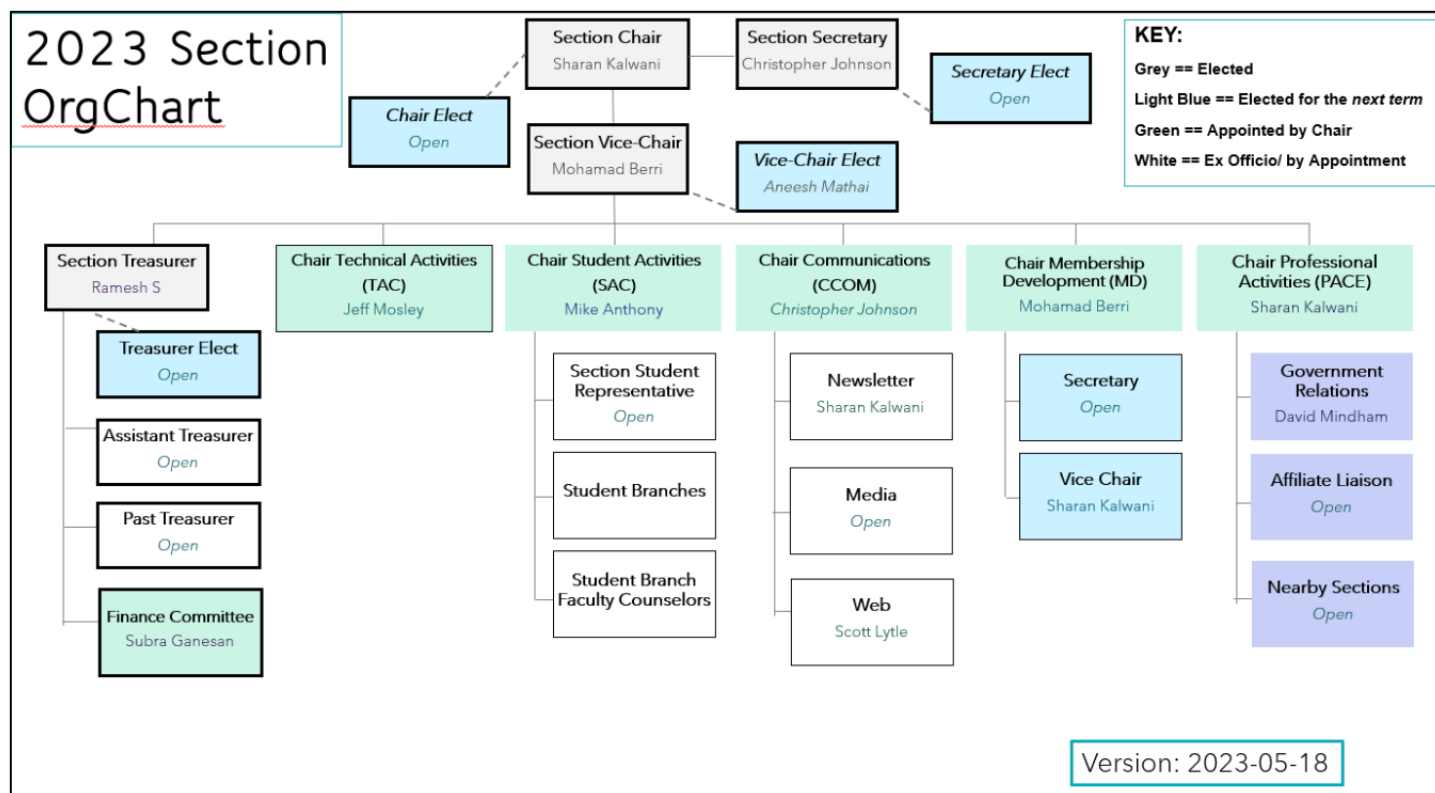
2023 Section OrgChart

Section Chair
Sharan Kalwani

Section Secretary
Christopher Johnson

Secretary Elect
Open

Chair Elect
Open

Section Vice-Chair
Mohamad Berri

Vice-Chair Elect
Aneesh Mathai

KEY:
Grey == Elected
Light Blue == Elected for the next term
Green == Appointed by Chair
White == Ex Officio/ by Appointment

Section Treasurer
Ramesh S

Treasurer Elect
Open

Assistant Treasurer
Open

Past Treasurer
Open

Finance Committee
Subra Ganesan

Chair Technical Activities (TAC)
Jeff Mosley

Chair Student Activities (SAC)
Mike Anthony

Section Student Representative
Open

Student Branches

Student Branch Faculty Counselors

Chair Communications (CCOM)
Christopher Johnson

Newsletter
Sharan Kalwani

Media
Open

Web
Scott Lytle

Chair Membership Development (MD)
Mohamad Berri

Secretary
Open

Vice Chair
Sharan Kalwani

Chair Professional Activities (PACE)
Sharan Kalwani

Government Relations
David Mindham

Affiliate Liaison
Open

Nearby Sections
Open

Version: 2023-05-18